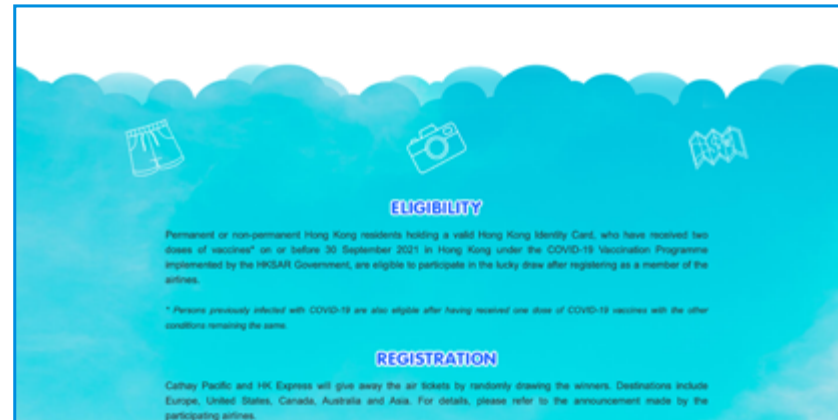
ELIGIBILITY

Permanent or non-permanent Hong Kong residents holding a valid Hong Kong Identity Card, who have received two doses of vaccines* on or before 30 September 2021 in Hong Kong under the COVID-19 Vaccination Programme implemented by the HKSAR Government, are eligible to participate in the lucky draw after registering as a member of the airlines.

* Persons previously infected with COVID-19 are also eligible after having received one dose of COVID-19 vaccines with the other conditions remaining the same.

REGISTRATION

Cathay Pacific and HK Express will give away the air tickets by randomly drawing the winners. Destinations include Europe, United States, Canada, Australia and Asia. For details, please refer to the announcement made by the participating airlines.